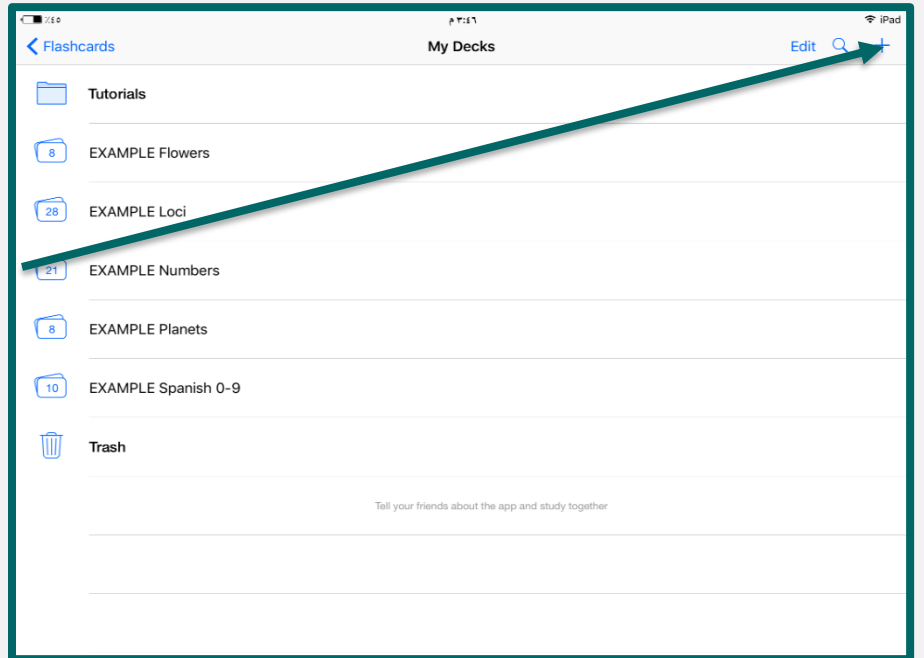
٪٤٥ ٣:٤٦ م iPad

Flashcards My Decks Edit +

Tutorials

8 EXAMPLE Flowers

28 EXAMPLE Loci

21 EXAMPLE Numbers

8 EXAMPLE Planets

10 EXAMPLE Spanish 0-9

Trash

Tell your friends about the app and study together